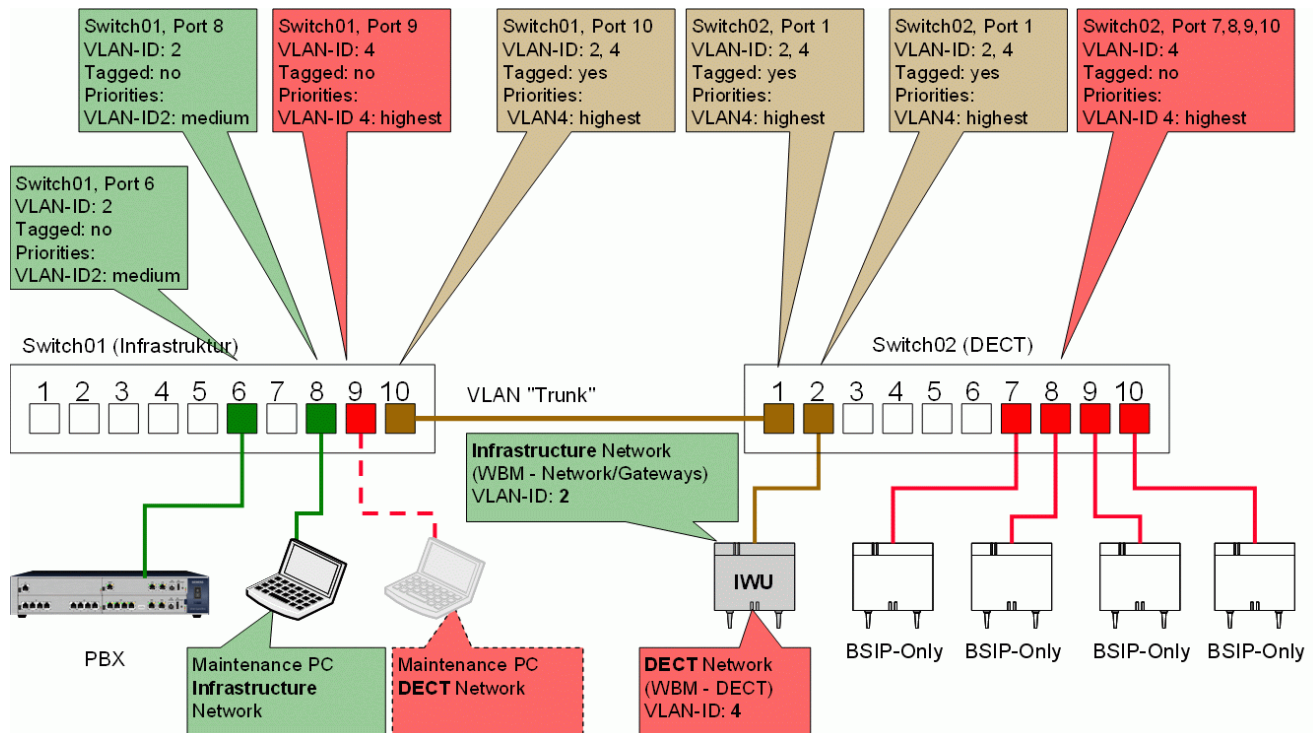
Switch01, Port 8
VLAN-ID: 2
Tagged: no
Priorities:
VLAN-ID2: medium

Switch01, Port 9
VLAN-ID: 4
Tagged: no
Priorities:
VLAN-ID 4: highest

Switch01, Port 10
VLAN-ID: 2, 4
Tagged: yes
Priorities:
VLAN4: highest

Switch02, Port 1
VLAN-ID: 2, 4
Tagged: yes
Priorities:
VLAN4: highest

Switch02, Port 1
VLAN-ID: 2, 4
Tagged: yes
Priorities:
VLAN4: highest

Switch02, Port 7,8,9,10
VLAN-ID: 4
Tagged: no
Priorities:
VLAN-ID 4: highest

Switch01, Port 6
VLAN-ID: 2
Tagged: no
Priorities:
VLAN-ID2: medium

Switch01 (Infrastruktur)

1 2 3 4 5 6 7 8 9 10

VLAN "Trunk"

Switch02 (DECT)

1 2 3 4 5 6 7 8 9 10

**Infrastructure** Network
(WBM - Network/Gateways)
VLAN-ID: **2**

IWU

PBX

Maintenance PC
**Infrastructure**
Network

Maintenance PC
**DECT** Network

**DECT** Network
(WBM - DECT)
VLAN-ID: **4**

BSIP-Only BSIP-Only BSIP-Only BSIP-Only